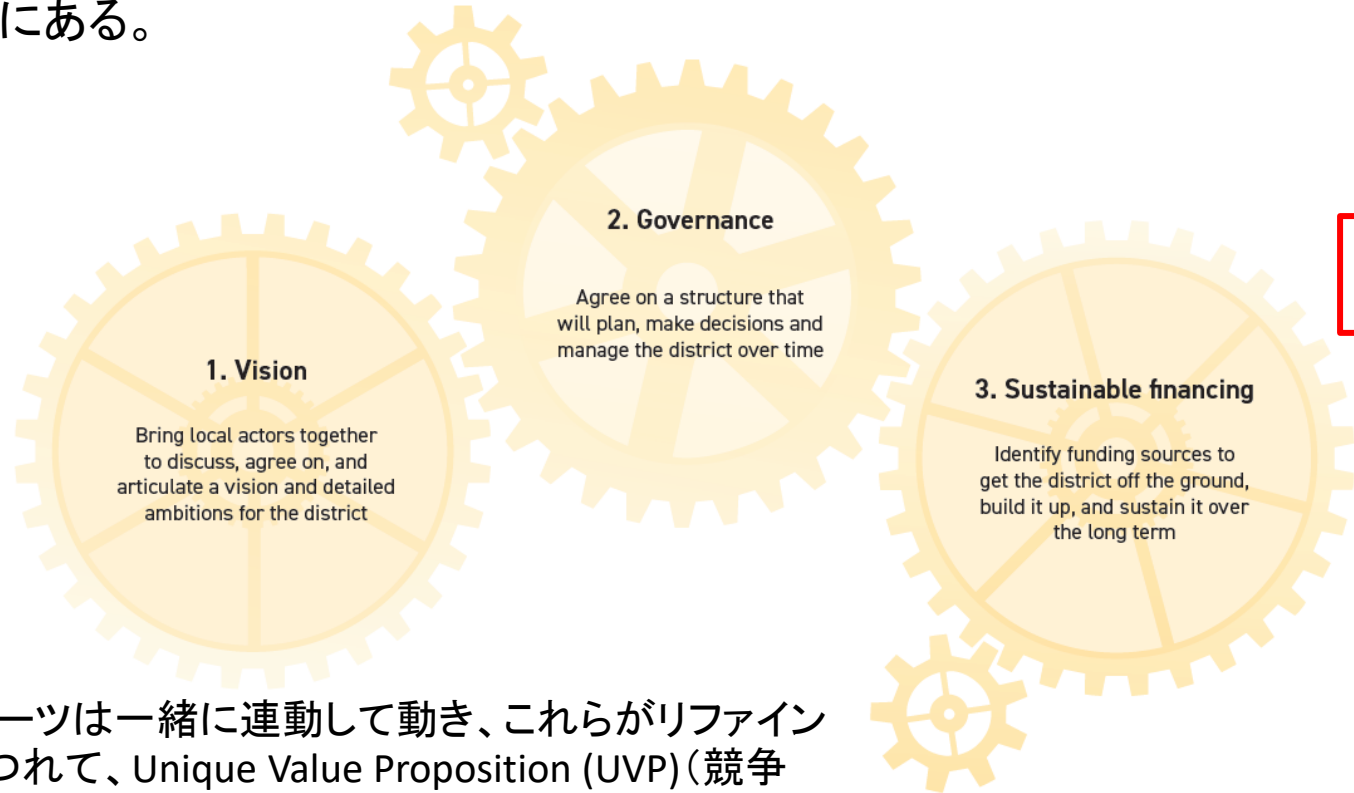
にある。

2. Governance

Agree on a structure that will plan, make decisions and manage the district over time

1. Vision

Bring local actors together to discuss, agree on, and articulate a vision and detailed ambitions for the district

3. Sustainable financing

Identify funding sources to get the district off the ground, build it up, and sustain it over the long term

ーツは一緒に連動して動き、これらがリファイン
つれて、Unique Value Proposition (UVP)（競争